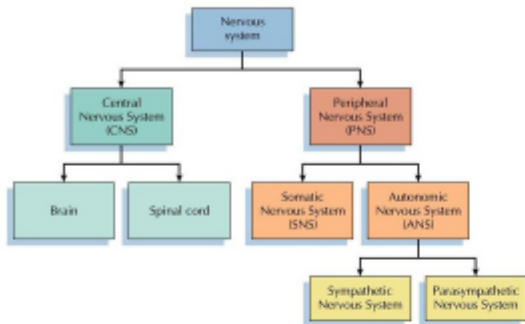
Nervous system

Central Nervous System (CNS)

Peripheral Nervous System (PNS)

Brain

Spinal cord

Somatic Nervous System (SNS)

Autonomic Nervous System (ANS)

Sympathetic Nervous System

Parasympathetic Nervous System